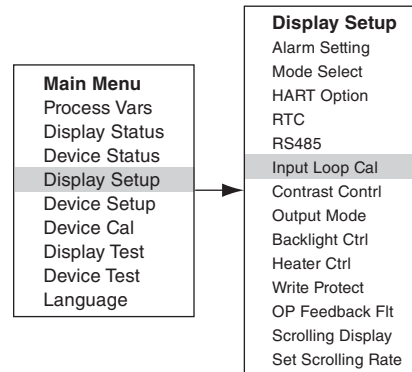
Main Menu
Process Vars
Display Status
Device Status
Display Setup
Device Setup
Device Cal
Display Test
Device Test
Language

Display Setup
Alarm Setting
Mode Select
HART Option
RTC
RS485
Input Loop Cal
Contrast Contrl
Output Mode
Backlight Ctrl
Heater Ctrl
Write Protect
OP Feedback Flt
Scrolling Display
Set Scrolling Rate